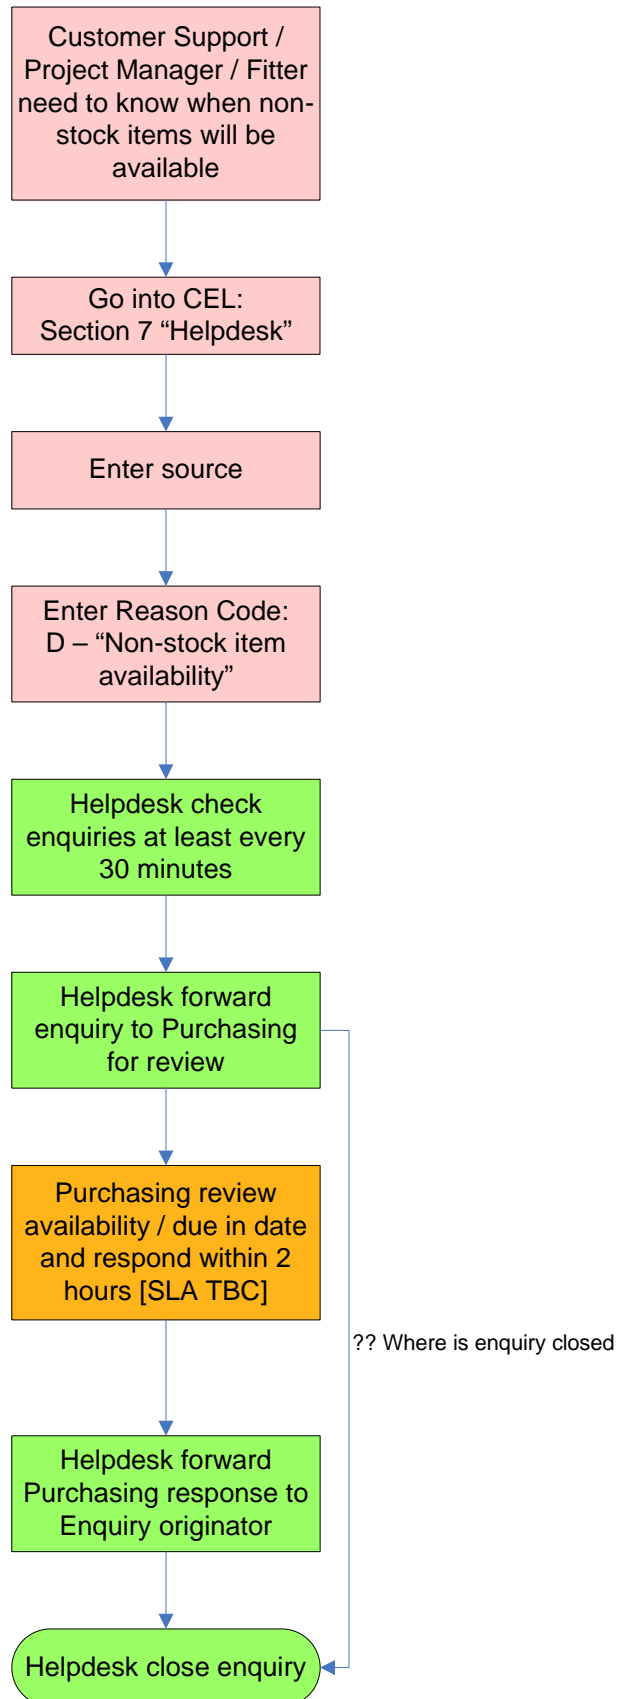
Customer Support / Project Manager / Fitter need to know when non-stock items will be available

Go into CEL: Section 7 “Helpdesk”

Enter source

Enter Reason Code: D – “Non-stock item availability”

Helpdesk check enquiries at least every 30 minutes

Helpdesk forward enquiry to Purchasing for review

Purchasing review availability / due in date and respond within 2 hours [SLA TBC]

?? Where is enquiry closed

Helpdesk forward Purchasing response to Enquiry originator

Helpdesk close enquiry